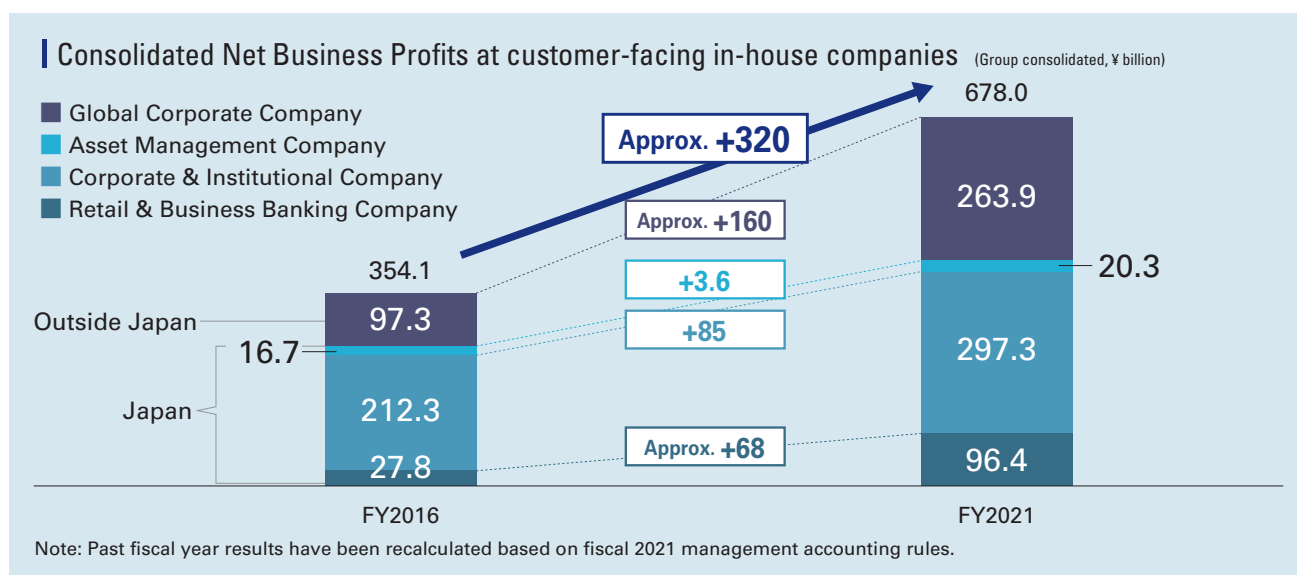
Consolidated Net Business Profits at customer-facing in-house companies (Group consolidated, ¥ billion)

Global Corporate Company
Asset Management Company
Corporate & Institutional Company
Retail & Business Banking Company

Approx. +320

678.0

263.9

Approx. +160

354.1

+3.6

20.3

Outside Japan

97.3

+85

16.7

297.3

Japan

212.3

Approx. +68

27.8

96.4

FY2016

FY2021

Note: Past fiscal year results have been recalculated based on fiscal 2021 management accounting rules.